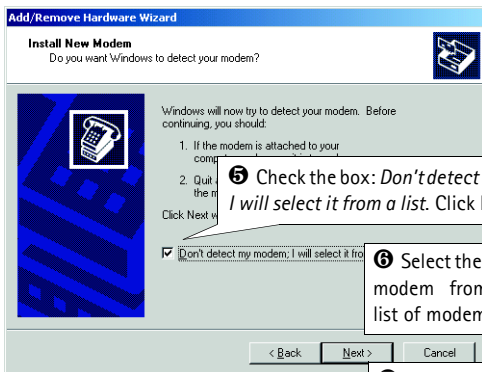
Add/Remove Hardware Wizard

Install New Modem
Do you want Windows to detect your modem?

Windows will now try to detect your modem. Before continuing, you should:

1. If the modem is attached to your comp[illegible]

2. Quit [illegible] the m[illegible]

Click Next w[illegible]

❺ Check the box: *Don't detect I will select it from a list.* Click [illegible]

☑ Don't detect my modem; I will select it fro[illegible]

❻ Select the modem from list of modem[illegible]

< Back Next > Cancel